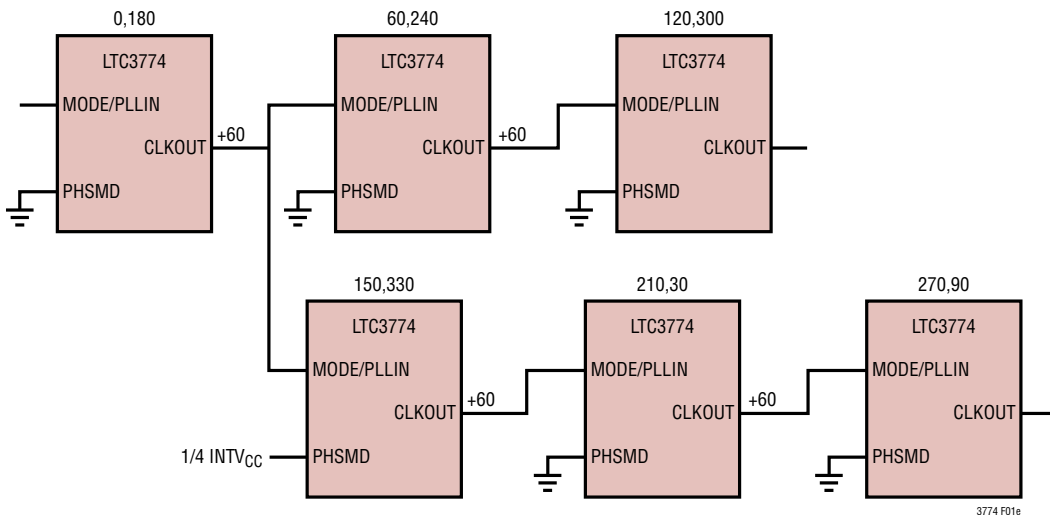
0,180
LTC3774
MODE/PLLIN
CLKOUT
PHSMD
+60

60,240
LTC3774
MODE/PLLIN
CLKOUT
PHSMD
+60

120,300
LTC3774
MODE/PLLIN
CLKOUT
PHSMD

150,330
LTC3774
MODE/PLLIN
CLKOUT
PHSMD
1/4 $INTV_{CC}$
+60

210,30
LTC3774
MODE/PLLIN
CLKOUT
PHSMD
+60

270,90
LTC3774
MODE/PLLIN
CLKOUT
PHSMD

3774 F01e